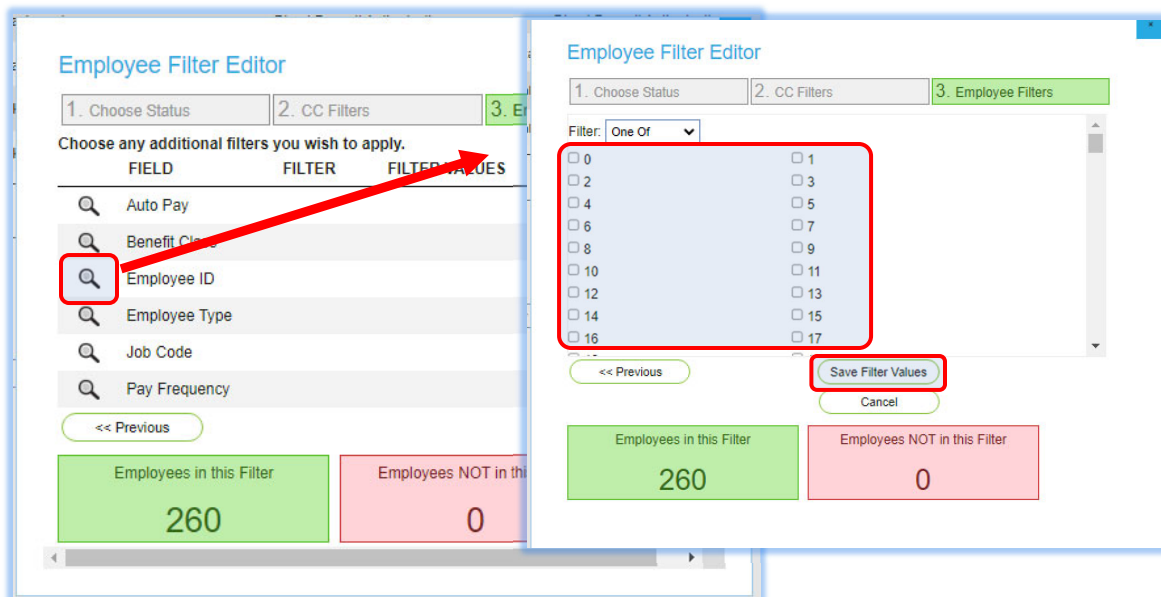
Employee Filter Editor

1. Choose Status | 2. CC Filters | 3. E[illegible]

Choose any additional filters you wish to apply.

| FIELD | FILTER | FILTER VALUES |
|---|---|---|
| Auto Pay | | |
| Benefit Class | | |
| Employee ID | | |
| Employee Type | | |
| Job Code | | |
| Pay Frequency | | |

<< Previous

Employees in this Filter
260

Employees NOT in thi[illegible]
0

Employee Filter Editor

1. Choose Status | 2. CC Filters | 3. Employee Filters

Filter: One Of

0
1
2
3
4
5
6
7
8
9
10
11
12
13
14
15
16
17

<< Previous

Save Filter Values

Cancel

Employees in this Filter
260

Employees NOT in this Filter
0